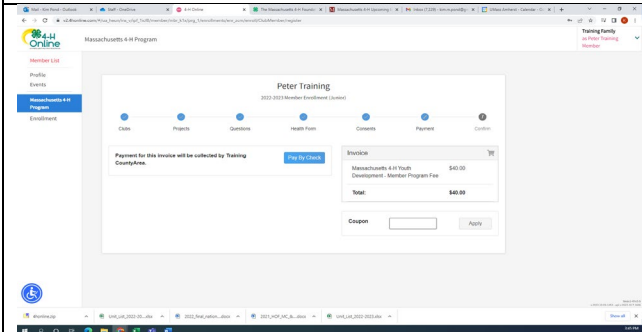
4-H Online

Massachusetts 4-H Program

Training Family
Peter Training
Member

Member List

Profile

Events

Massachusetts 4-H Program

Enrollment

Peter Training

2022-2023 Member Enrollment (Junior)

Clubs

Projects

Questions

Health Form

Consents

Payment

Confirm

Payment for this invoice will be collected by Training CountyArea.

Pay By Check

Invoice

| Massachusetts 4-H Youth Development - Member Program Fee | $40.00 |
|---|---|
| Total: | $40.00 |

Coupon

Apply

Unit_List_2022-23....xlsx

2022_final_nation....docx

2021_HOF_MC_&....docx

Unit_List_2022-2023.xlsx

Show all